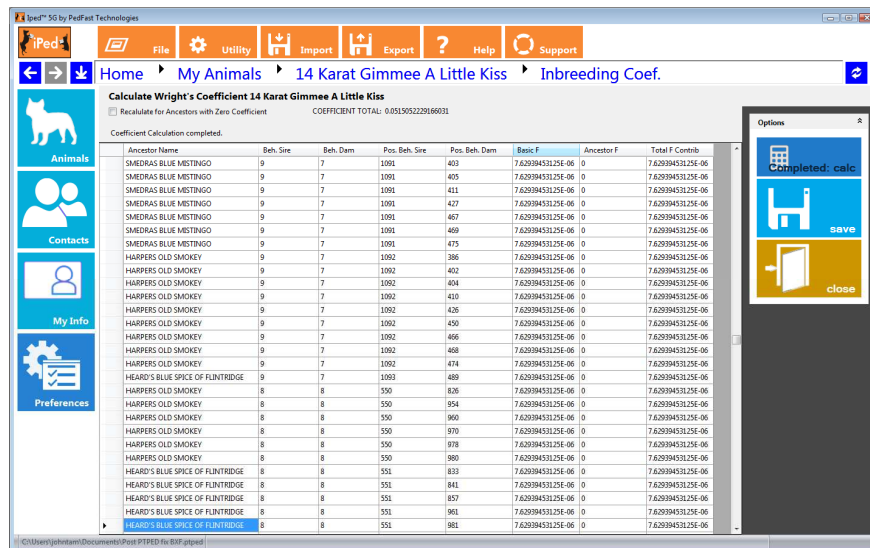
Iped™ 5G by PedFast Technologies

iPed

File | Utility | Import | Export | Help | Support

Home ▸ My Animals ▸ 14 Karat Gimmee A Little Kiss ▸ Inbreeding Coef.

Animals

Contacts

My Info

Preferences

Calculate Wright's Coefficient 14 Karat Gimmee A Little Kiss

Recalculate for Ancestors with Zero Coefficient    COEFFICIENT TOTAL: 0.0515052229166031

Coefficient Calculation completed.

| Ancestor Name | Beh. Sire | Beh. Dam | Pos. Beh. Sire | Pos. Beh. Dam | Basic F | Ancestor F | Total F Contrib |
|---|---|---|---|---|---|---|---|
| SMEDRAS BLUE MISTINGO | 9 | 7 | 1091 | 403 | 7.62939453125E-06 | 0 | 7.62939453125E-06 |
| SMEDRAS BLUE MISTINGO | 9 | 7 | 1091 | 405 | 7.62939453125E-06 | 0 | 7.62939453125E-06 |
| SMEDRAS BLUE MISTINGO | 9 | 7 | 1091 | 411 | 7.62939453125E-06 | 0 | 7.62939453125E-06 |
| SMEDRAS BLUE MISTINGO | 9 | 7 | 1091 | 427 | 7.62939453125E-06 | 0 | 7.62939453125E-06 |
| SMEDRAS BLUE MISTINGO | 9 | 7 | 1091 | 467 | 7.62939453125E-06 | 0 | 7.62939453125E-06 |
| SMEDRAS BLUE MISTINGO | 9 | 7 | 1091 | 469 | 7.62939453125E-06 | 0 | 7.62939453125E-06 |
| SMEDRAS BLUE MISTINGO | 9 | 7 | 1091 | 475 | 7.62939453125E-06 | 0 | 7.62939453125E-06 |
| HARPERS OLD SMOKEY | 9 | 7 | 1092 | 386 | 7.62939453125E-06 | 0 | 7.62939453125E-06 |
| HARPERS OLD SMOKEY | 9 | 7 | 1092 | 402 | 7.62939453125E-06 | 0 | 7.62939453125E-06 |
| HARPERS OLD SMOKEY | 9 | 7 | 1092 | 404 | 7.62939453125E-06 | 0 | 7.62939453125E-06 |
| HARPERS OLD SMOKEY | 9 | 7 | 1092 | 410 | 7.62939453125E-06 | 0 | 7.62939453125E-06 |
| HARPERS OLD SMOKEY | 9 | 7 | 1092 | 426 | 7.62939453125E-06 | 0 | 7.62939453125E-06 |
| HARPERS OLD SMOKEY | 9 | 7 | 1092 | 450 | 7.62939453125E-06 | 0 | 7.62939453125E-06 |
| HARPERS OLD SMOKEY | 9 | 7 | 1092 | 466 | 7.62939453125E-06 | 0 | 7.62939453125E-06 |
| HARPERS OLD SMOKEY | 9 | 7 | 1092 | 468 | 7.62939453125E-06 | 0 | 7.62939453125E-06 |
| HARPERS OLD SMOKEY | 9 | 7 | 1092 | 474 | 7.62939453125E-06 | 0 | 7.62939453125E-06 |
| HEARD'S BLUE SPICE OF FLINTRIDGE | 9 | 7 | 1093 | 489 | 7.62939453125E-06 | 0 | 7.62939453125E-06 |
| HARPERS OLD SMOKEY | 8 | 8 | 550 | 826 | 7.62939453125E-06 | 0 | 7.62939453125E-06 |
| HARPERS OLD SMOKEY | 8 | 8 | 550 | 954 | 7.62939453125E-06 | 0 | 7.62939453125E-06 |
| HARPERS OLD SMOKEY | 8 | 8 | 550 | 960 | 7.62939453125E-06 | 0 | 7.62939453125E-06 |
| HARPERS OLD SMOKEY | 8 | 8 | 550 | 970 | 7.62939453125E-06 | 0 | 7.62939453125E-06 |
| HARPERS OLD SMOKEY | 8 | 8 | 550 | 978 | 7.62939453125E-06 | 0 | 7.62939453125E-06 |
| HARPERS OLD SMOKEY | 8 | 8 | 550 | 980 | 7.62939453125E-06 | 0 | 7.62939453125E-06 |
| HEARD'S BLUE SPICE OF FLINTRIDGE | 8 | 8 | 551 | 833 | 7.62939453125E-06 | 0 | 7.62939453125E-06 |
| HEARD'S BLUE SPICE OF FLINTRIDGE | 8 | 8 | 551 | 841 | 7.62939453125E-06 | 0 | 7.62939453125E-06 |
| HEARD'S BLUE SPICE OF FLINTRIDGE | 8 | 8 | 551 | 857 | 7.62939453125E-06 | 0 | 7.62939453125E-06 |
| HEARD'S BLUE SPICE OF FLINTRIDGE | 8 | 8 | 551 | 961 | 7.62939453125E-06 | 0 | 7.62939453125E-06 |
| HEARD'S BLUE SPICE OF FLINTRIDGE | 8 | 8 | 551 | 981 | 7.62939453125E-06 | 0 | 7.62939453125E-06 |

Options

Completed: calc

save

close

C:\Users\johntam\Documents\Post PTPED fix BXF.ptped